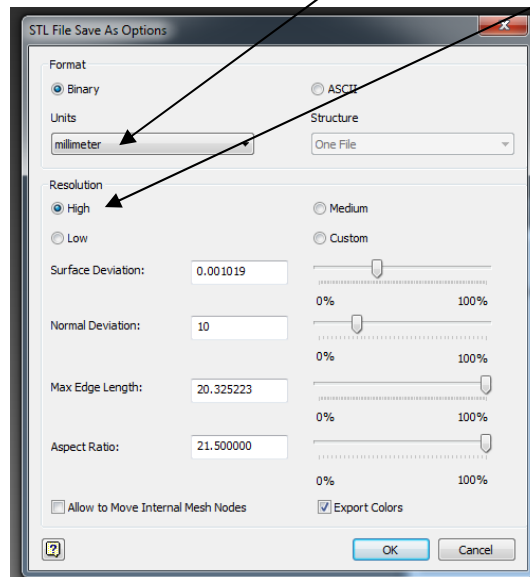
STL File Save As Options

Format

Binary

ASCII

Units

millimeter

Structure

One File

Resolution

High

Medium

Low

Custom

Surface Deviation: 0.001019

0% 100%

Normal Deviation: 10

0% 100%

Max Edge Length: 20.325223

0% 100%

Aspect Ratio: 21.500000

0% 100%

Allow to Move Internal Mesh Nodes

Export Colors

?

OK

Cancel